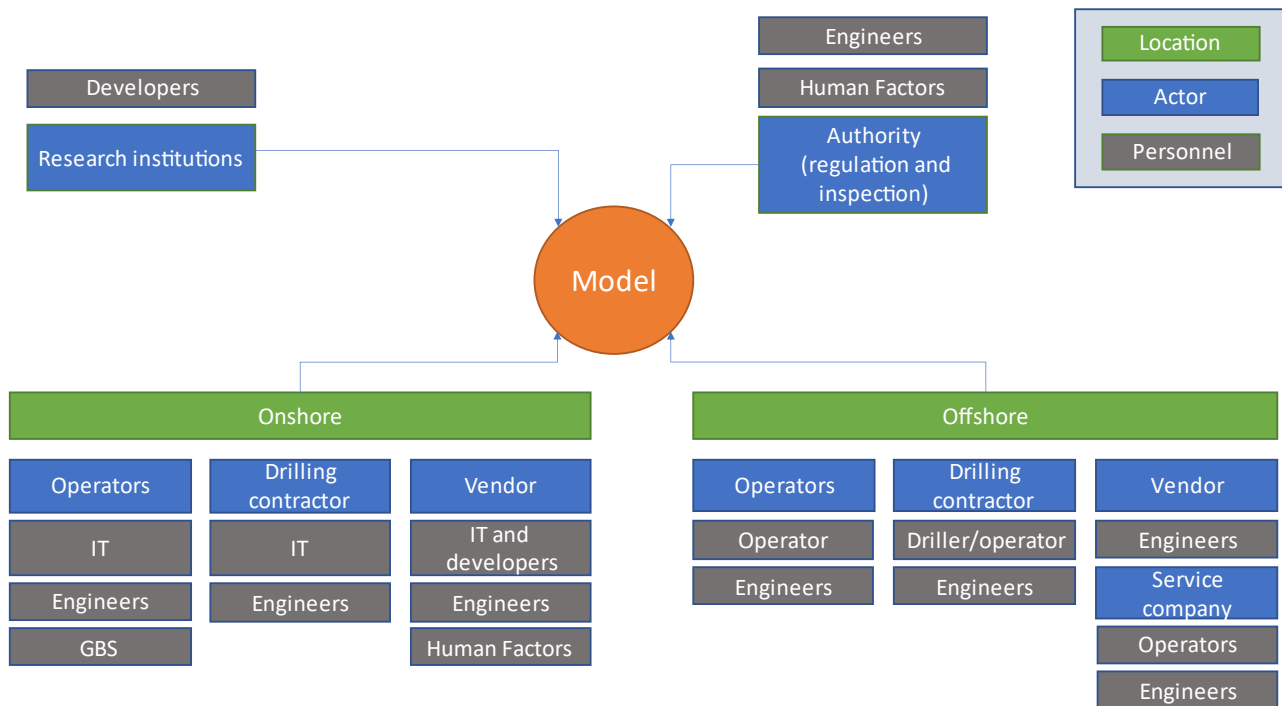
Developers

Research institutions

Engineers

Human Factors

Authority (regulation and inspection)

Location

Actor

Personnel

Model

Onshore

Operators

IT

Engineers

GBS

Drilling contractor

IT

Engineers

Vendor

IT and developers

Engineers

Human Factors

Offshore

Operators

Operator

Engineers

Drilling contractor

Driller/operator

Engineers

Vendor

Engineers

Service company

Operators

Engineers